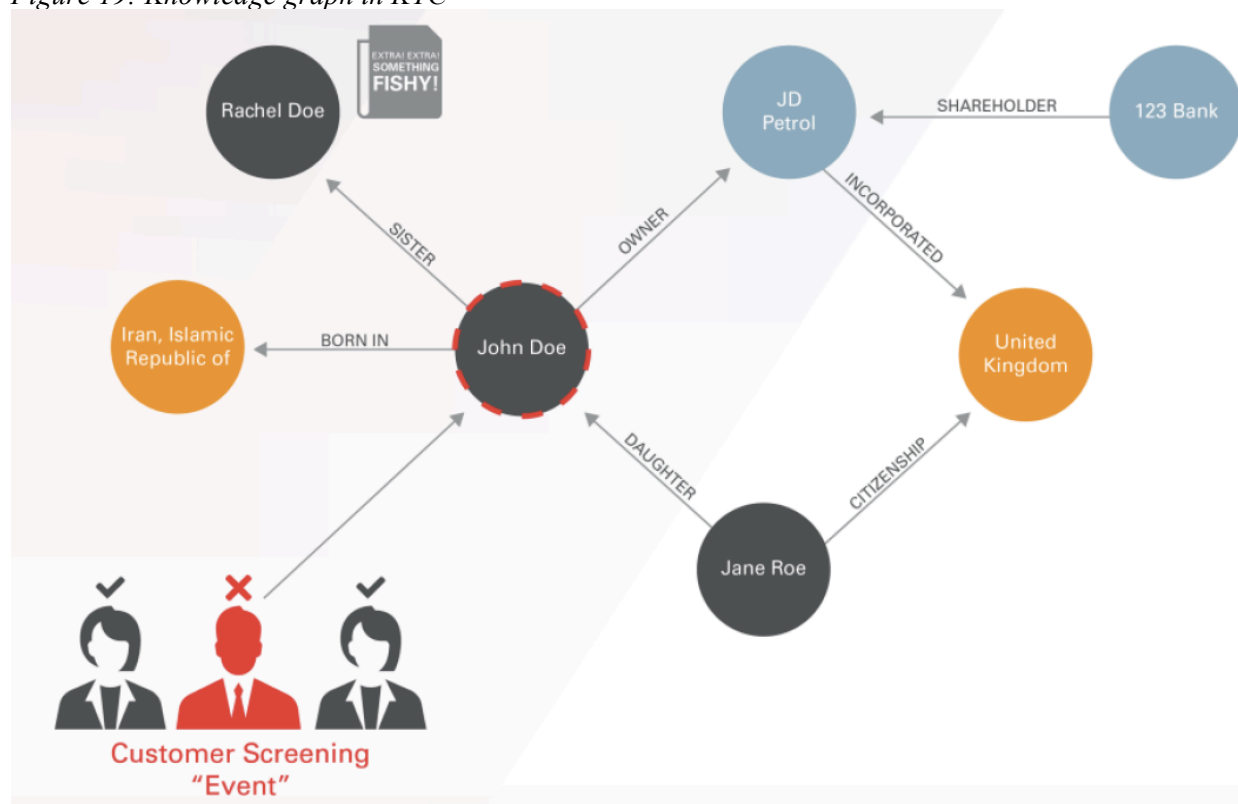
Figure 19: Knowledge graph in KYC

EXTRA! EXTRA! SOMETHING FISHY!

Rachel Doe

JD Petrol

SHAREHOLDER

123 Bank

SISTER

OWNER

INCORPORATED

Iran, Islamic Republic of

BORN IN

John Doe

United Kingdom

DAUGHTER

CITIZENSHIP

Jane Roe

Customer Screening "Event"